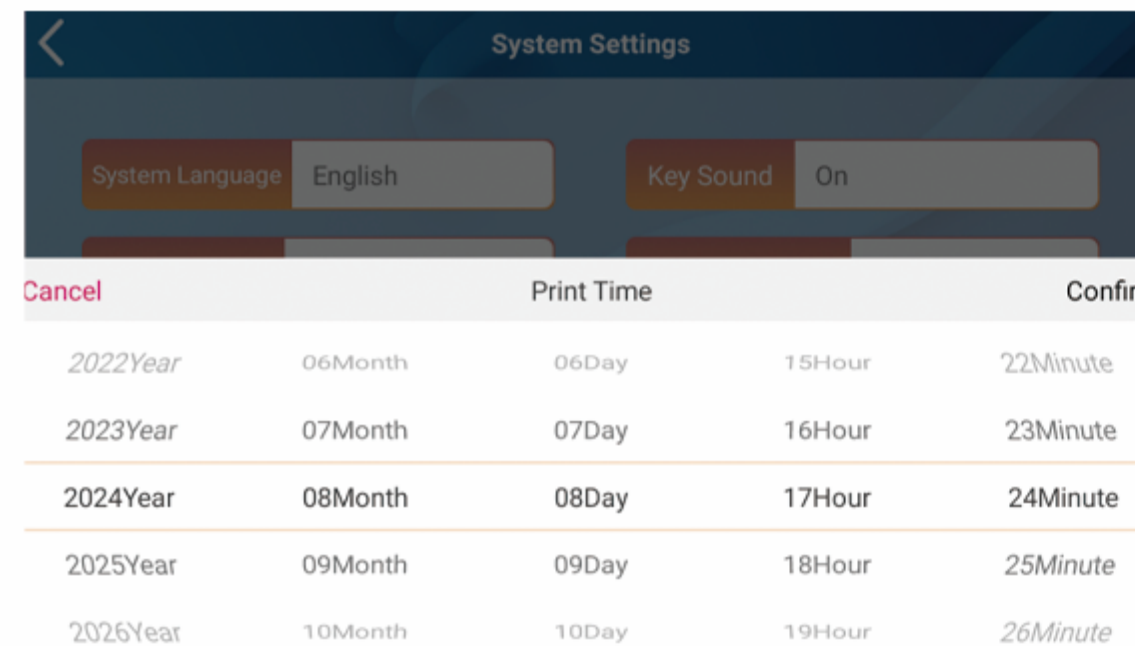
System Settings

System Language English

Key Sound On

Cancel

Print Time

Confi

| 2022Year | 06Month | 06Day | 15Hour | 22Minute |
|---|---|---|---|---|
| 2023Year | 07Month | 07Day | 16Hour | 23Minute |
| 2024Year | 08Month | 08Day | 17Hour | 24Minute |
| 2025Year | 09Month | 09Day | 18Hour | 25Minute |
| 2026Year | 10Month | 10Day | 19Hour | 26Minute |